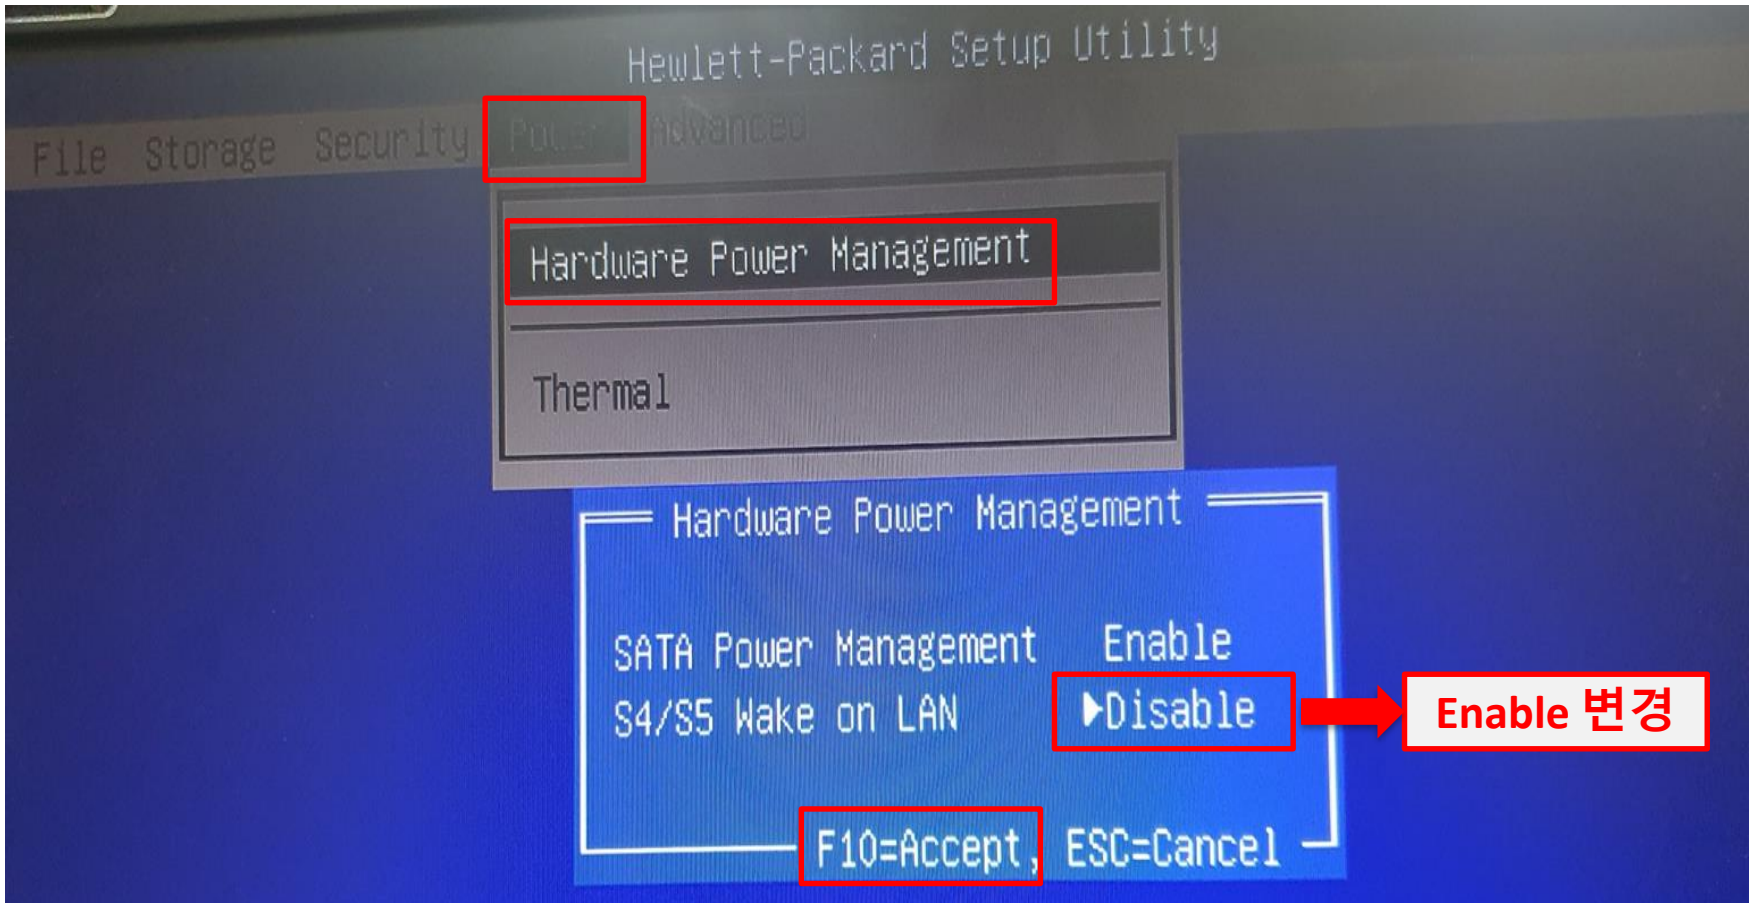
Hewlett-Packard Setup Utility

File Storage Security Power Advanced

Hardware Power Management

Thermal

Hardware Power Management

SATA Power Management Enable
S4/S5 Wake on LAN ▶Disable

Enable 변경

F10=Accept, ESC=Cancel